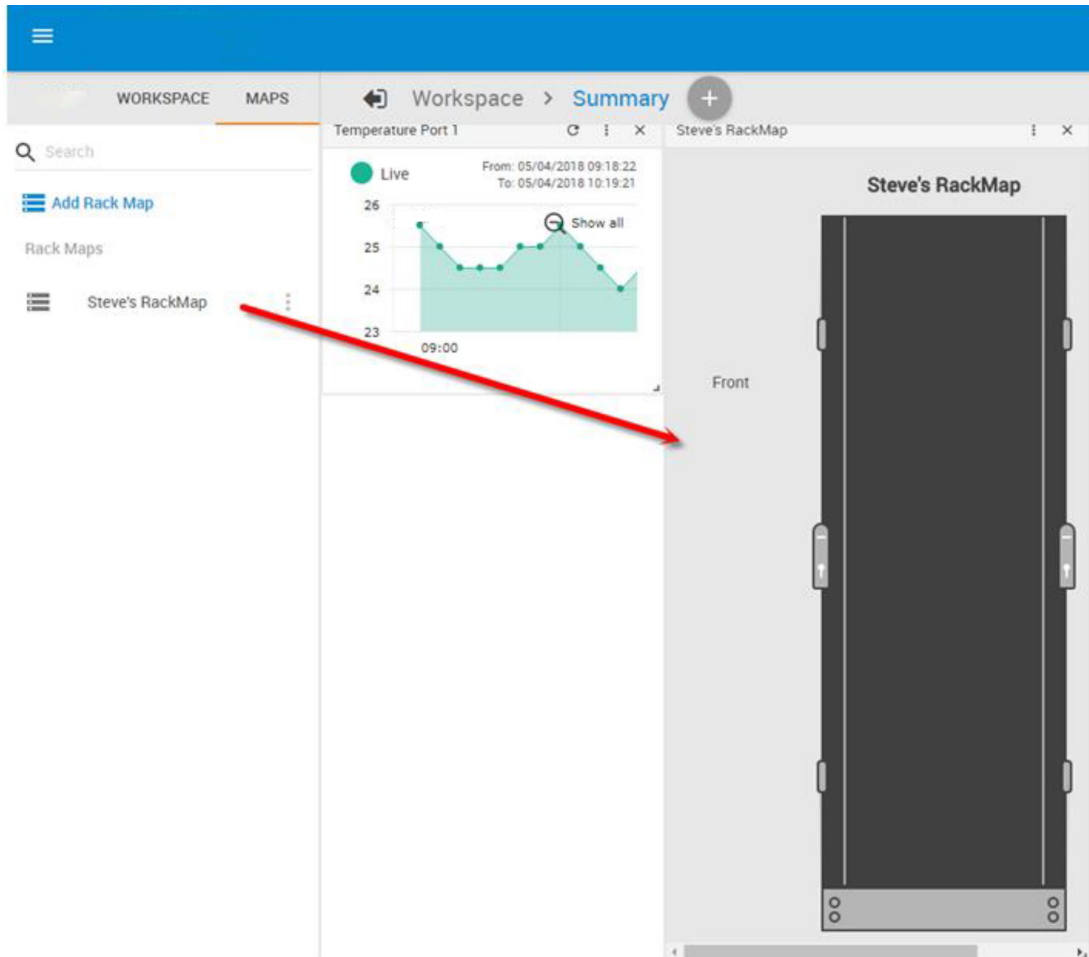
WORKSPACE MAPS

Workspace > Summary

Search

Add Rack Map

Rack Maps

Steve's RackMap

Temperature Port 1

Live

From: 05/04/2018 09:18:22
To: 05/04/2018 10:19:21

Show all

26
25
24
23
09:00

Steve's RackMap

Steve's RackMap

Front